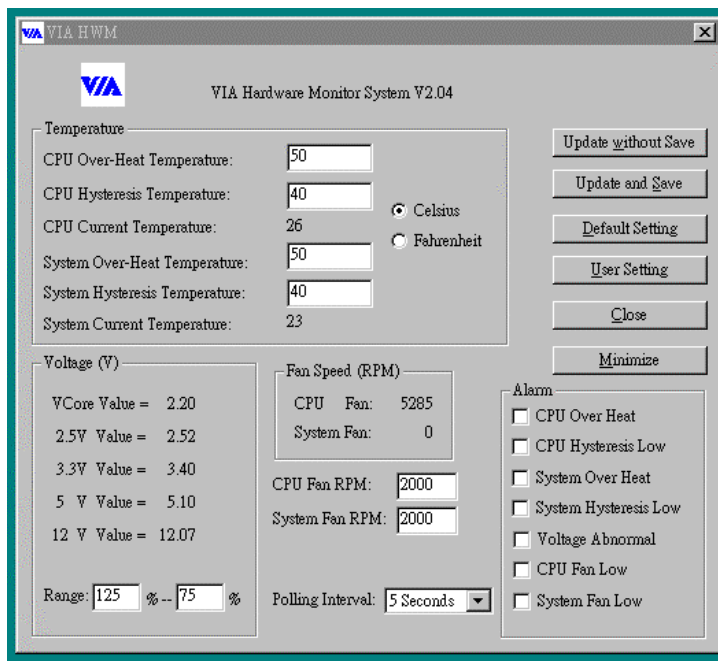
VIA HWM

VIA

VIA Hardware Monitor System V2.04

Temperature

CPU Over-Heat Temperature: 50

CPU Hysteresis Temperature: 40

CPU Current Temperature: 26

System Over-Heat Temperature: 50

System Hysteresis Temperature: 40

System Current Temperature: 23

Celsius

Fahrenheit

Update without Save

Update and Save

Default Setting

User Setting

Close

Minimize

Voltage (V)

VCore Value = 2.20

2.5V Value = 2.52

3.3V Value = 3.40

5 V Value = 5.10

12 V Value = 12.07

Range: 125 % -- 75 %

Fan Speed (RPM)

CPU Fan: 5285

System Fan: 0

CPU Fan RPM: 2000

System Fan RPM: 2000

Polling Interval: 5 Seconds

Alarm

CPU Over Heat

CPU Hysteresis Low

System Over Heat

System Hysteresis Low

Voltage Abnormal

CPU Fan Low

System Fan Low